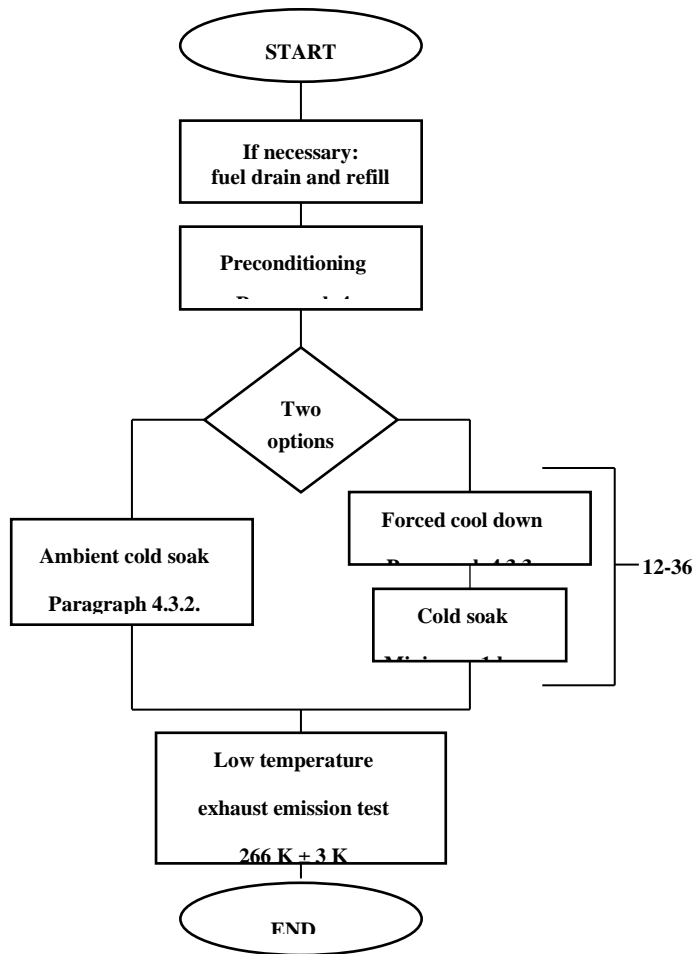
START

If necessary: fuel drain and refill

Preconditioning

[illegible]

Two options

Ambient cold soak

Paragraph 4.3.2.

Forced cool down

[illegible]

Cold soak

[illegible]

12-36

Low temperature

exhaust emission test

266 K + 3 K

END